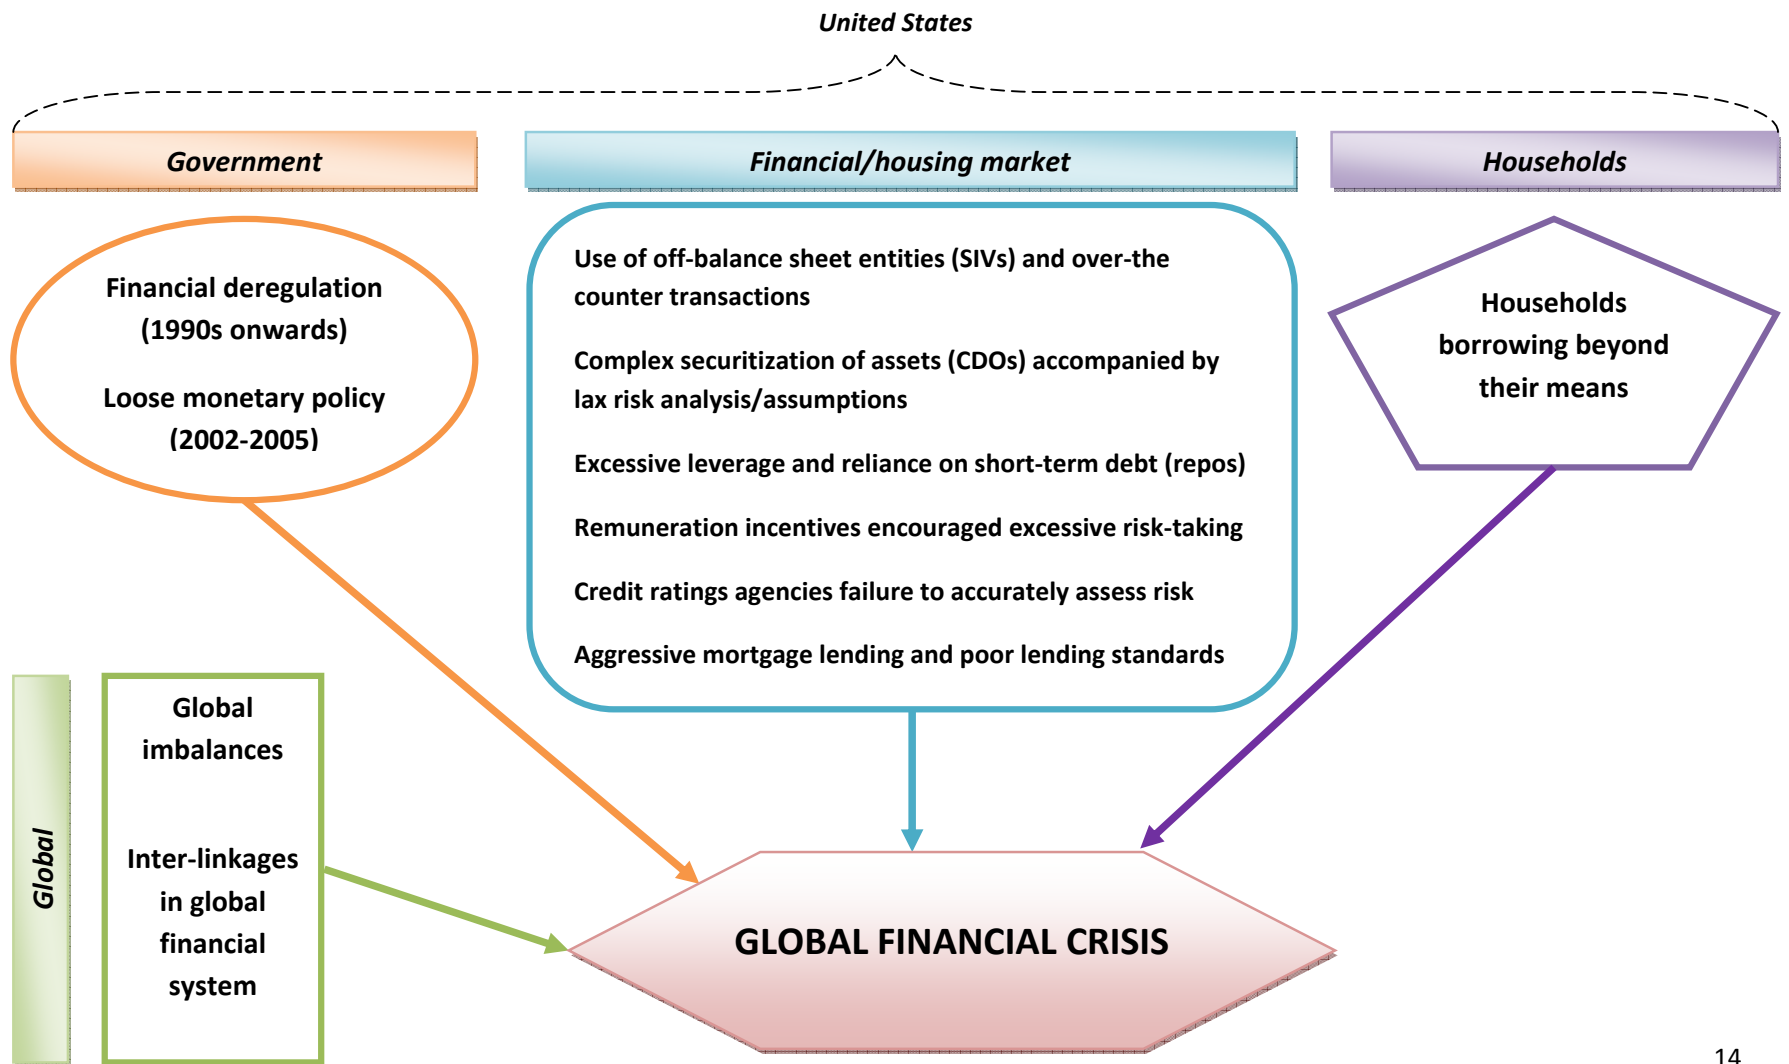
United States

Government

Financial/housing market

Households

Financial deregulation (1990s onwards)

Loose monetary policy (2002-2005)

Use of off-balance sheet entities (SIVs) and over-the counter transactions

Complex securitization of assets (CDOs) accompanied by lax risk analysis/assumptions

Excessive leverage and reliance on short-term debt (repos)

Remuneration incentives encouraged excessive risk-taking

Credit ratings agencies failure to accurately assess risk

Aggressive mortgage lending and poor lending standards

Households borrowing beyond their means

Global

Global imbalances

Inter-linkages in global financial system

GLOBAL FINANCIAL CRISIS

14